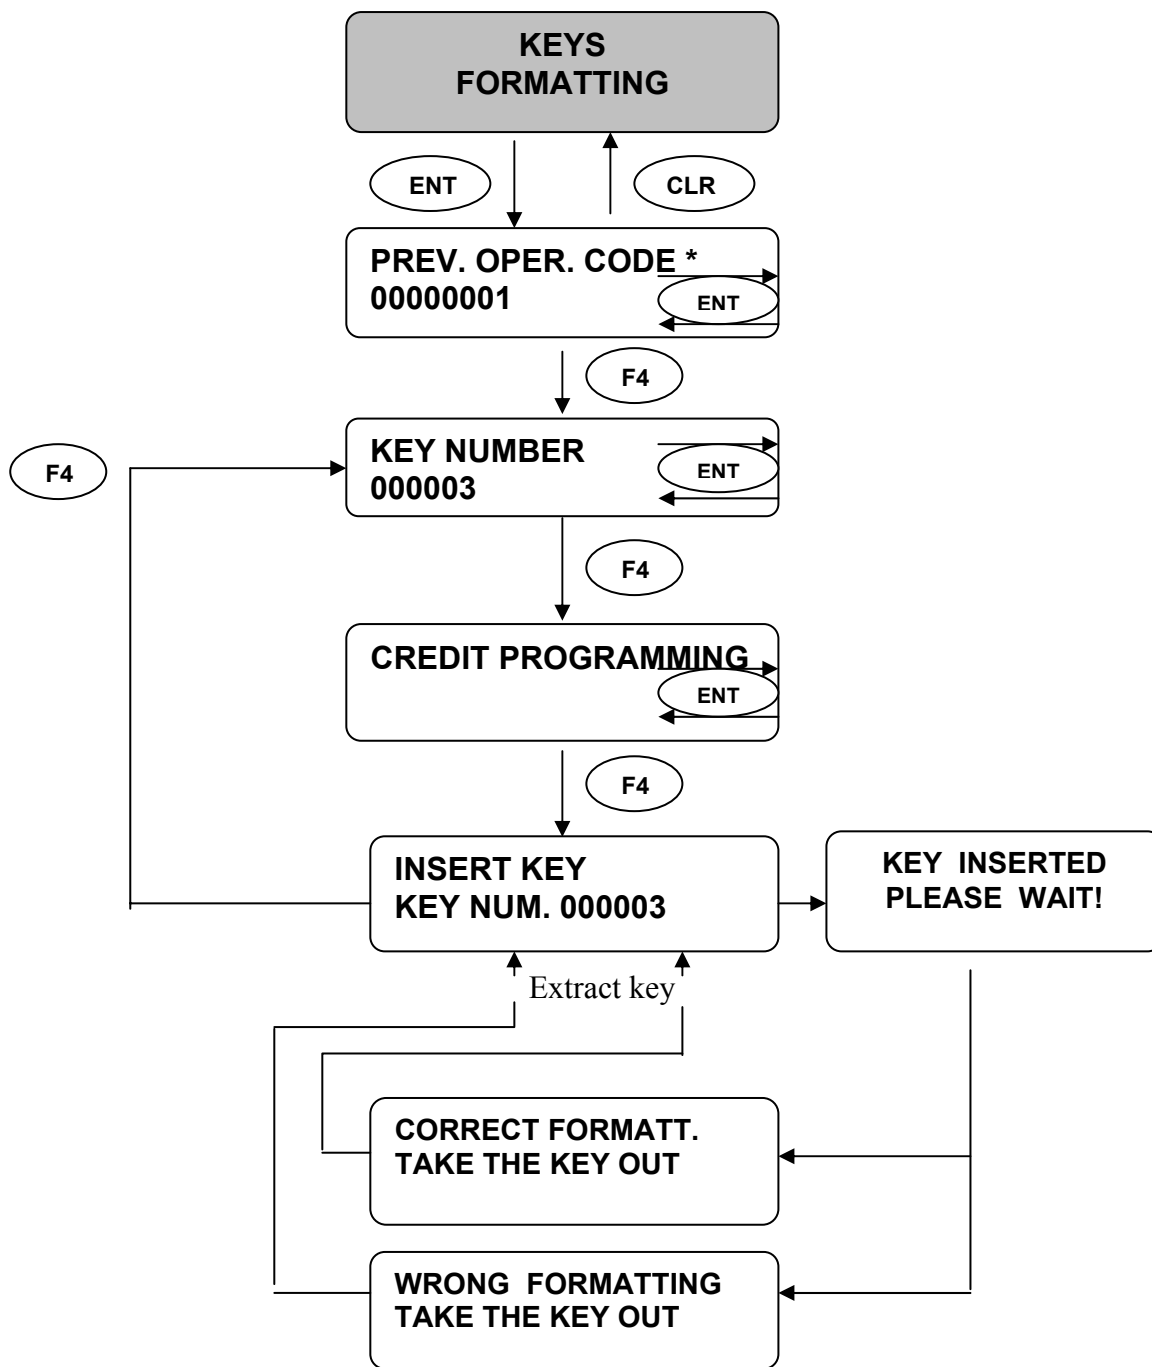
KEYS
FORMATTING

ENT

CLR

PREV. OPER. CODE *
00000001

ENT

F4

F4

KEY NUMBER
000003

ENT

F4

CREDIT PROGRAMMING

ENT

F4

INSERT KEY
KEY NUM. 000003

KEY INSERTED
PLEASE WAIT!

Extract key

CORRECT FORMATT.
TAKE THE KEY OUT

WRONG FORMATTING
TAKE THE KEY OUT